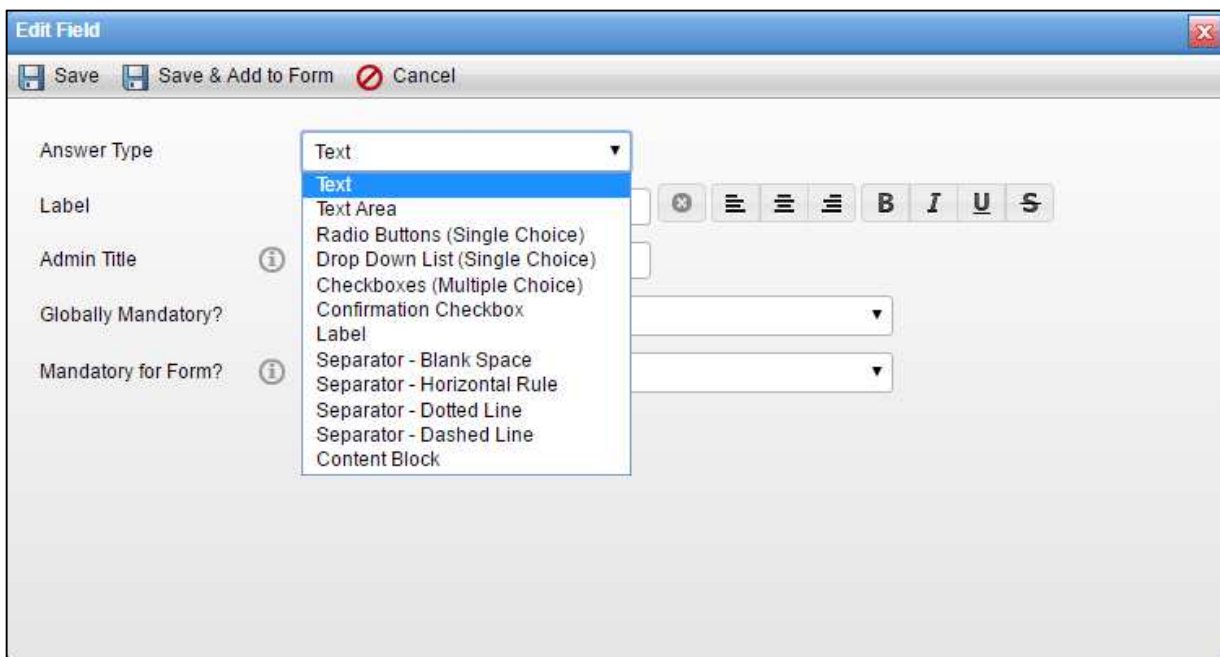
Edit Field

Save Save & Add to Form Cancel

Answer Type

Text

Text
Text Area
Radio Buttons (Single Choice)
Drop Down List (Single Choice)
Checkboxes (Multiple Choice)
Confirmation Checkbox
Label
Separator - Blank Space
Separator - Horizontal Rule
Separator - Dotted Line
Separator - Dashed Line
Content Block

Label

B I U S

Admin Title

Globally Mandatory?

Mandatory for Form?